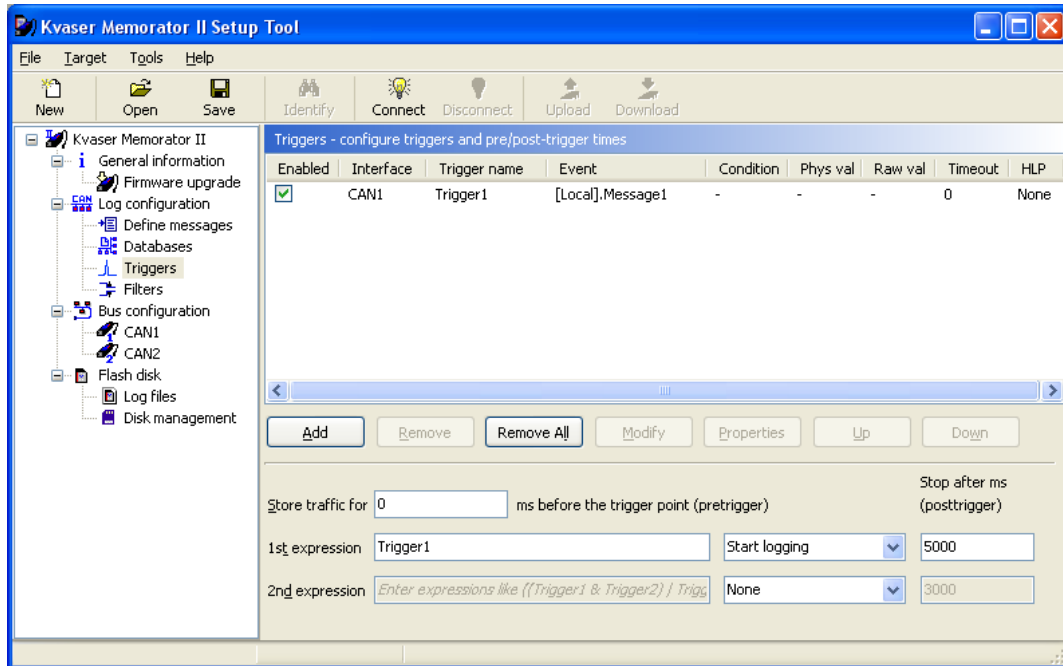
Kvaser Memorator II Setup Tool

File Target Tools Help

New Open Save Identify Connect Disconnect Upload Download

Kvaser Memorator II
General information
Firmware upgrade
Log configuration
Define messages
Databases
Triggers
Filters
Bus configuration
CAN1
CAN2
Flash disk
Log files
Disk management

Triggers - configure triggers and pre/post-trigger times

| Enabled | Interface | Trigger name | Event | Condition | Phys val | Raw val | Timeout | HLP |
|---|---|---|---|---|---|---|---|---|
| ☑ | CAN1 | Trigger1 | [Local].Message1 | - | - | - | 0 | None |

Add Remove Remove All Modify Properties Up Down

Store traffic for 0 ms before the trigger point (pretrigger)

Stop after ms (posttrigger)

1st expression Trigger1 Start logging 5000

2nd expression Enter expressions like ((Trigger1 & Trigger2) | Trigg None 3000